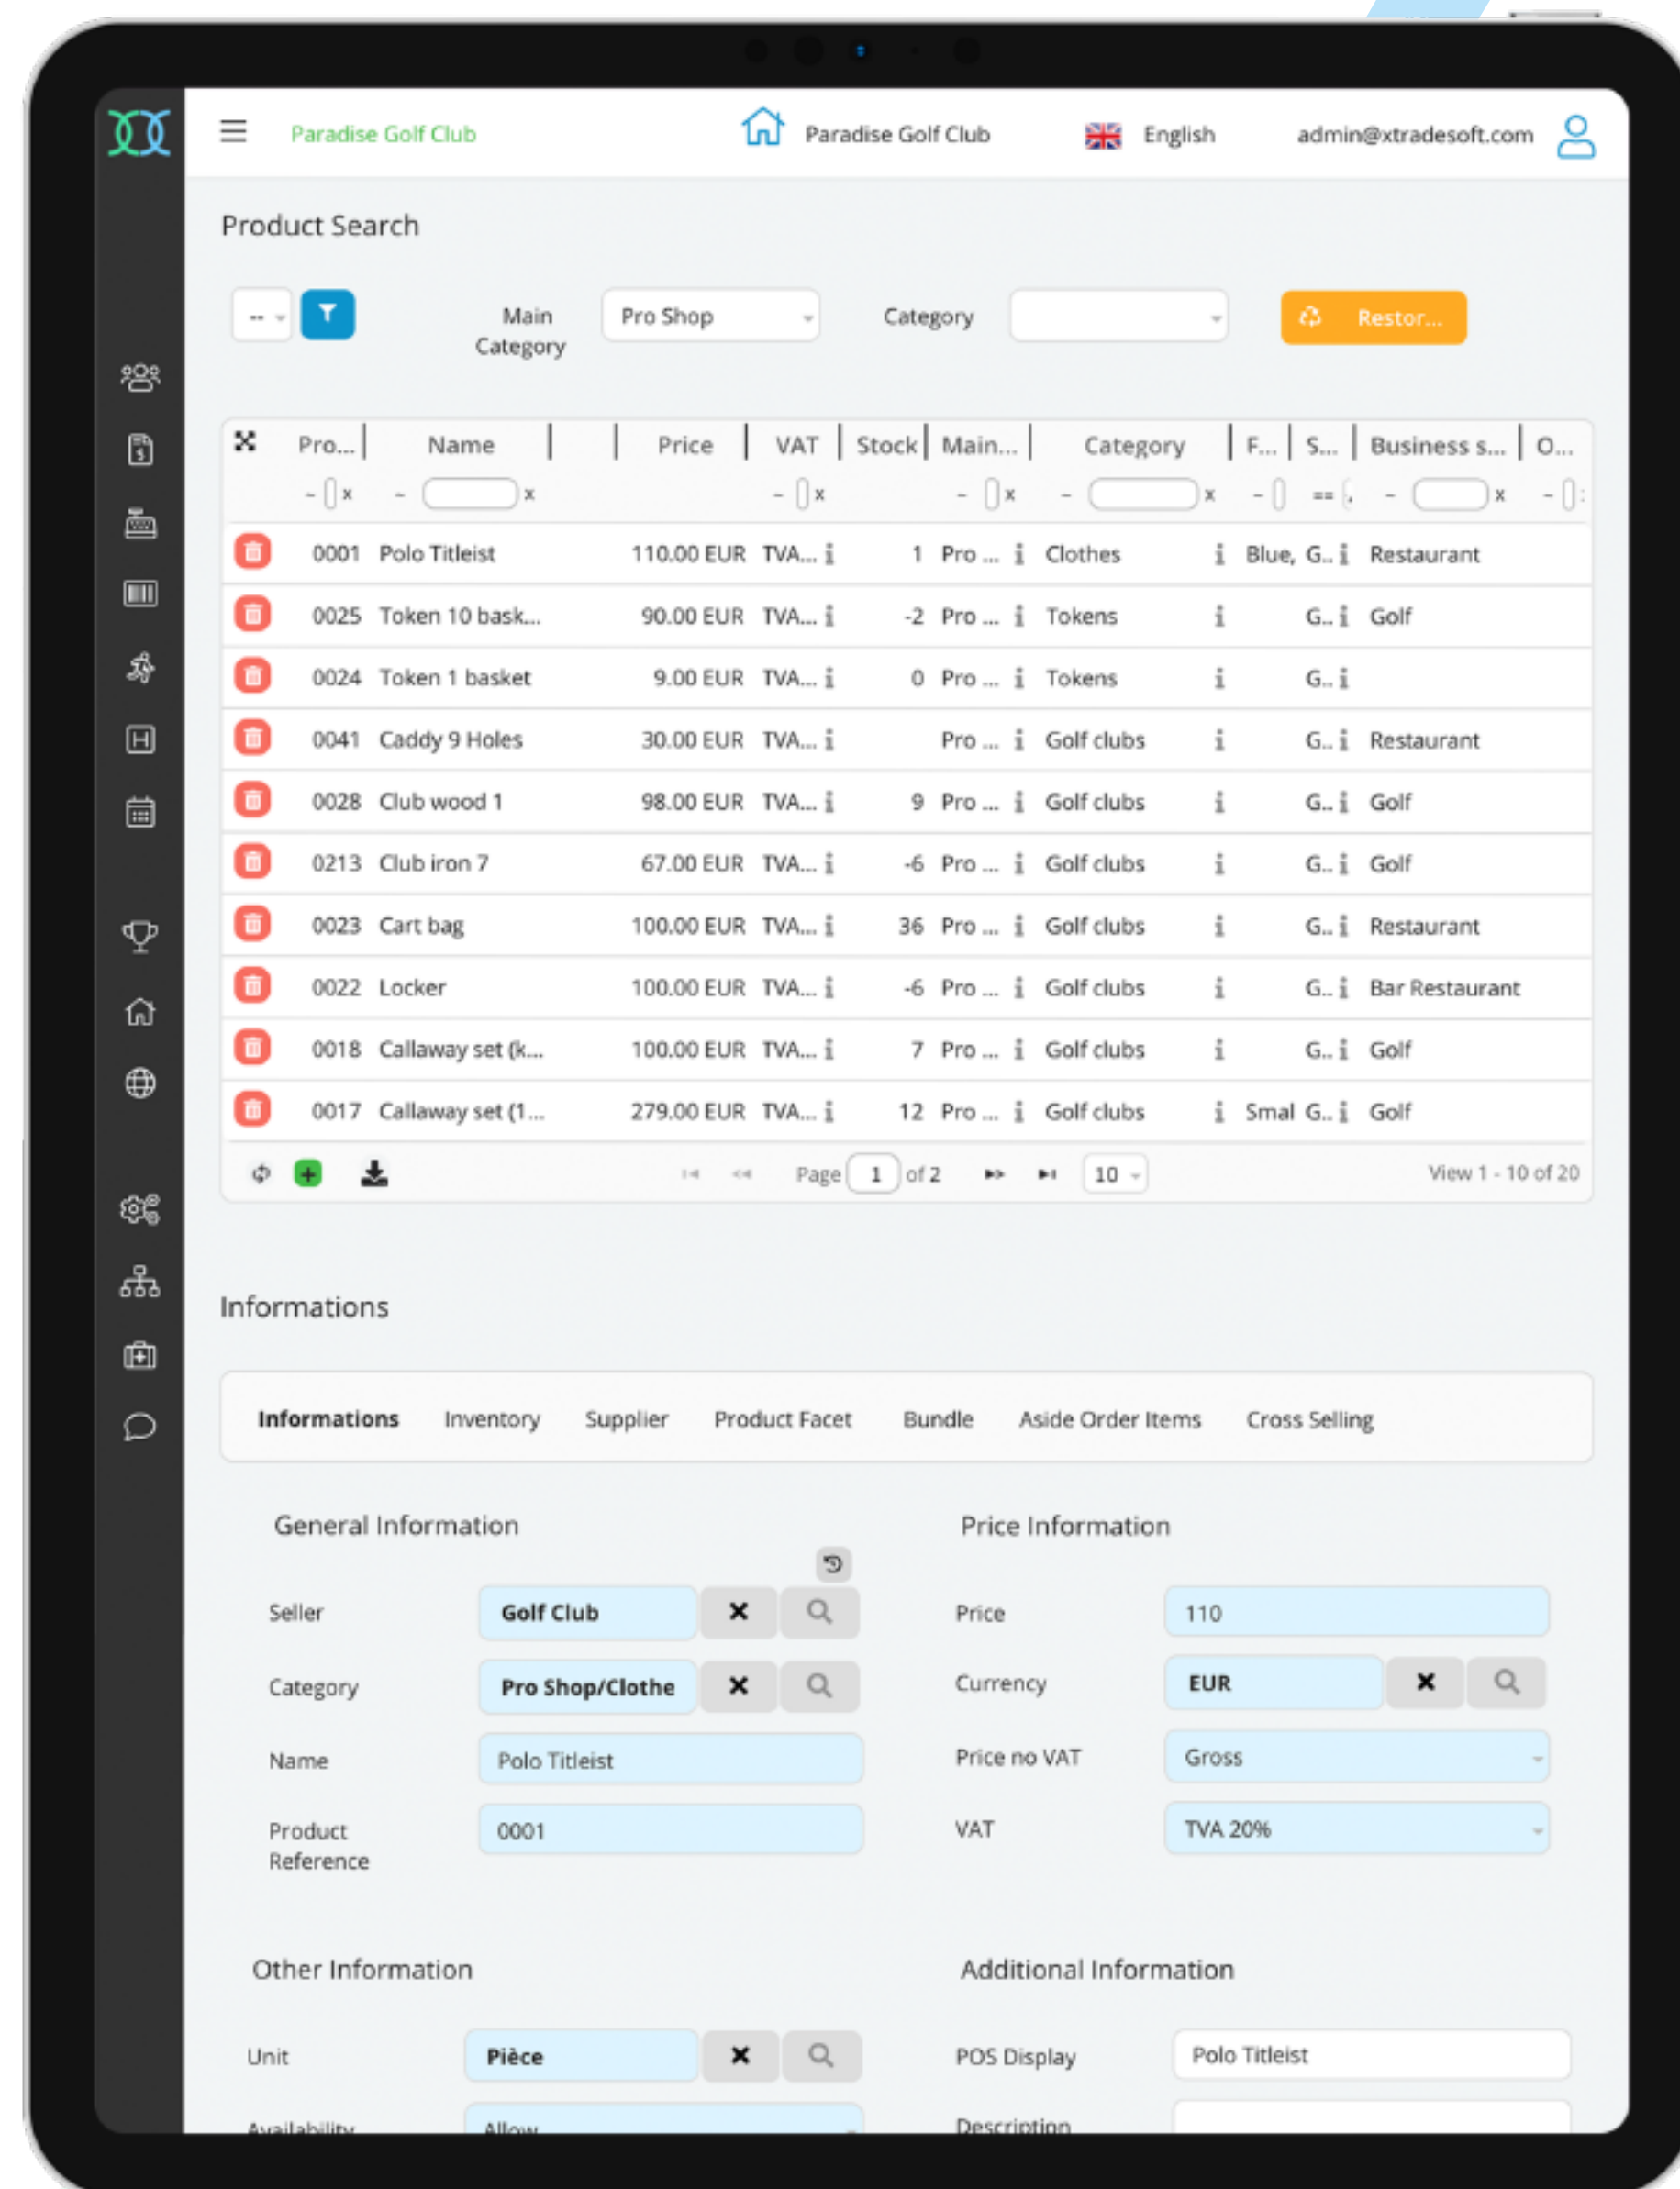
Paradise Golf Club

Paradise Golf Club

English

admin@xtradesoft.com

Product Search

--

Main Category

Pro Shop

Category

Restor...

| Pro... | Name | | Price | VAT | Stock | Main... | Category | F... | S... | Business s... | O... |
|---|---|---|---|---|---|---|---|---|---|---|---|
| 0001 | Polo Titleist | | 110.00 EUR | TVA... | 1 | Pro ... | Clothes | Blue, | G.. | Restaurant | |
| 0025 | Token 10 bask... | | 90.00 EUR | TVA... | -2 | Pro ... | Tokens | | G.. | Golf | |
| 0024 | Token 1 basket | | 9.00 EUR | TVA... | 0 | Pro ... | Tokens | | G.. | | |
| 0041 | Caddy 9 Holes | | 30.00 EUR | TVA... | | Pro ... | Golf clubs | | G.. | Restaurant | |
| 0028 | Club wood 1 | | 98.00 EUR | TVA... | 9 | Pro ... | Golf clubs | | G.. | Golf | |
| 0213 | Club iron 7 | | 67.00 EUR | TVA... | -6 | Pro ... | Golf clubs | | G.. | Golf | |
| 0023 | Cart bag | | 100.00 EUR | TVA... | 36 | Pro ... | Golf clubs | | G.. | Restaurant | |
| 0022 | Locker | | 100.00 EUR | TVA... | -6 | Pro ... | Golf clubs | | G.. | Bar Restaurant | |
| 0018 | Callaway set (k... | | 100.00 EUR | TVA... | 7 | Pro ... | Golf clubs | | G.. | Golf | |
| 0017 | Callaway set (1... | | 279.00 EUR | TVA... | 12 | Pro ... | Golf clubs | Smal | G.. | Golf | |

Page 1 of 2 10 View 1 - 10 of 20

Informations

Informations Inventory Supplier Product Facet Bundle Aside Order Items Cross Selling

General Information

Seller Golf Club

Category Pro Shop/Clothe

Name Polo Titleist

Product Reference 0001

Price Information

Price 110

Currency EUR

Price no VAT Gross

VAT TVA 20%

Other Information

Unit Pièce

Availability Allow

Additional Information

POS Display Polo Titleist

Description